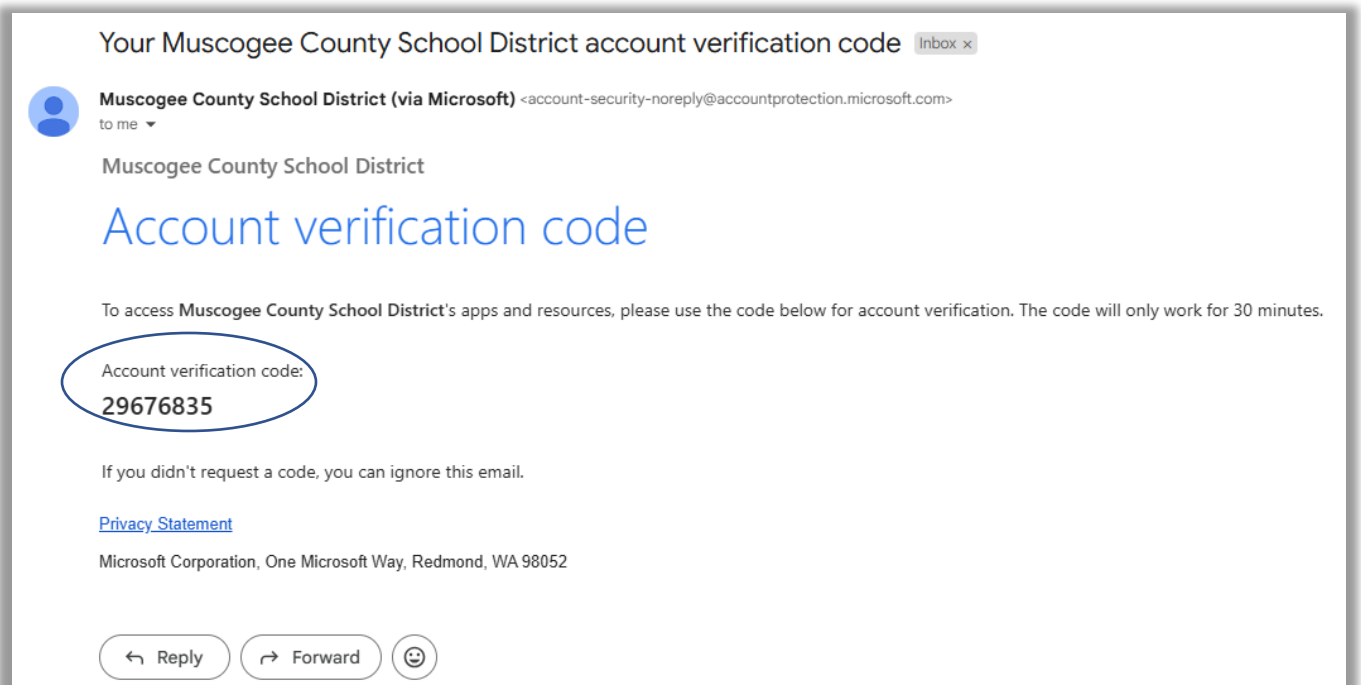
Your Muscogee County School District account verification code Inbox ×

Muscogee County School District (via Microsoft) <account-security-noreply@accountprotection.microsoft.com>
to me

Muscogee County School District

Account verification code

To access Muscogee County School District's apps and resources, please use the code below for account verification. The code will only work for 30 minutes.

Account verification code:
29676835

If you didn't request a code, you can ignore this email.

Privacy Statement

Microsoft Corporation, One Microsoft Way, Redmond, WA 98052

Reply Forward